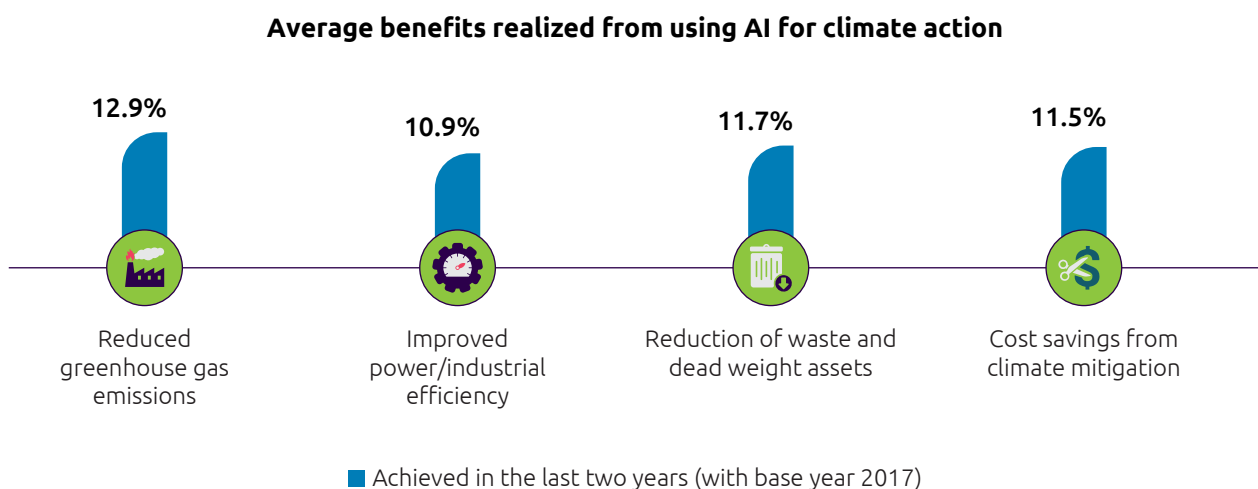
Average benefits realized from using AI for climate action

12.9%

Reduced greenhouse gas emissions

10.9%

Improved power/industrial efficiency

11.7%

Reduction of waste and dead weight assets

11.5%

Cost savings from climate mitigation

Achieved in the last two years (with base year 2017)